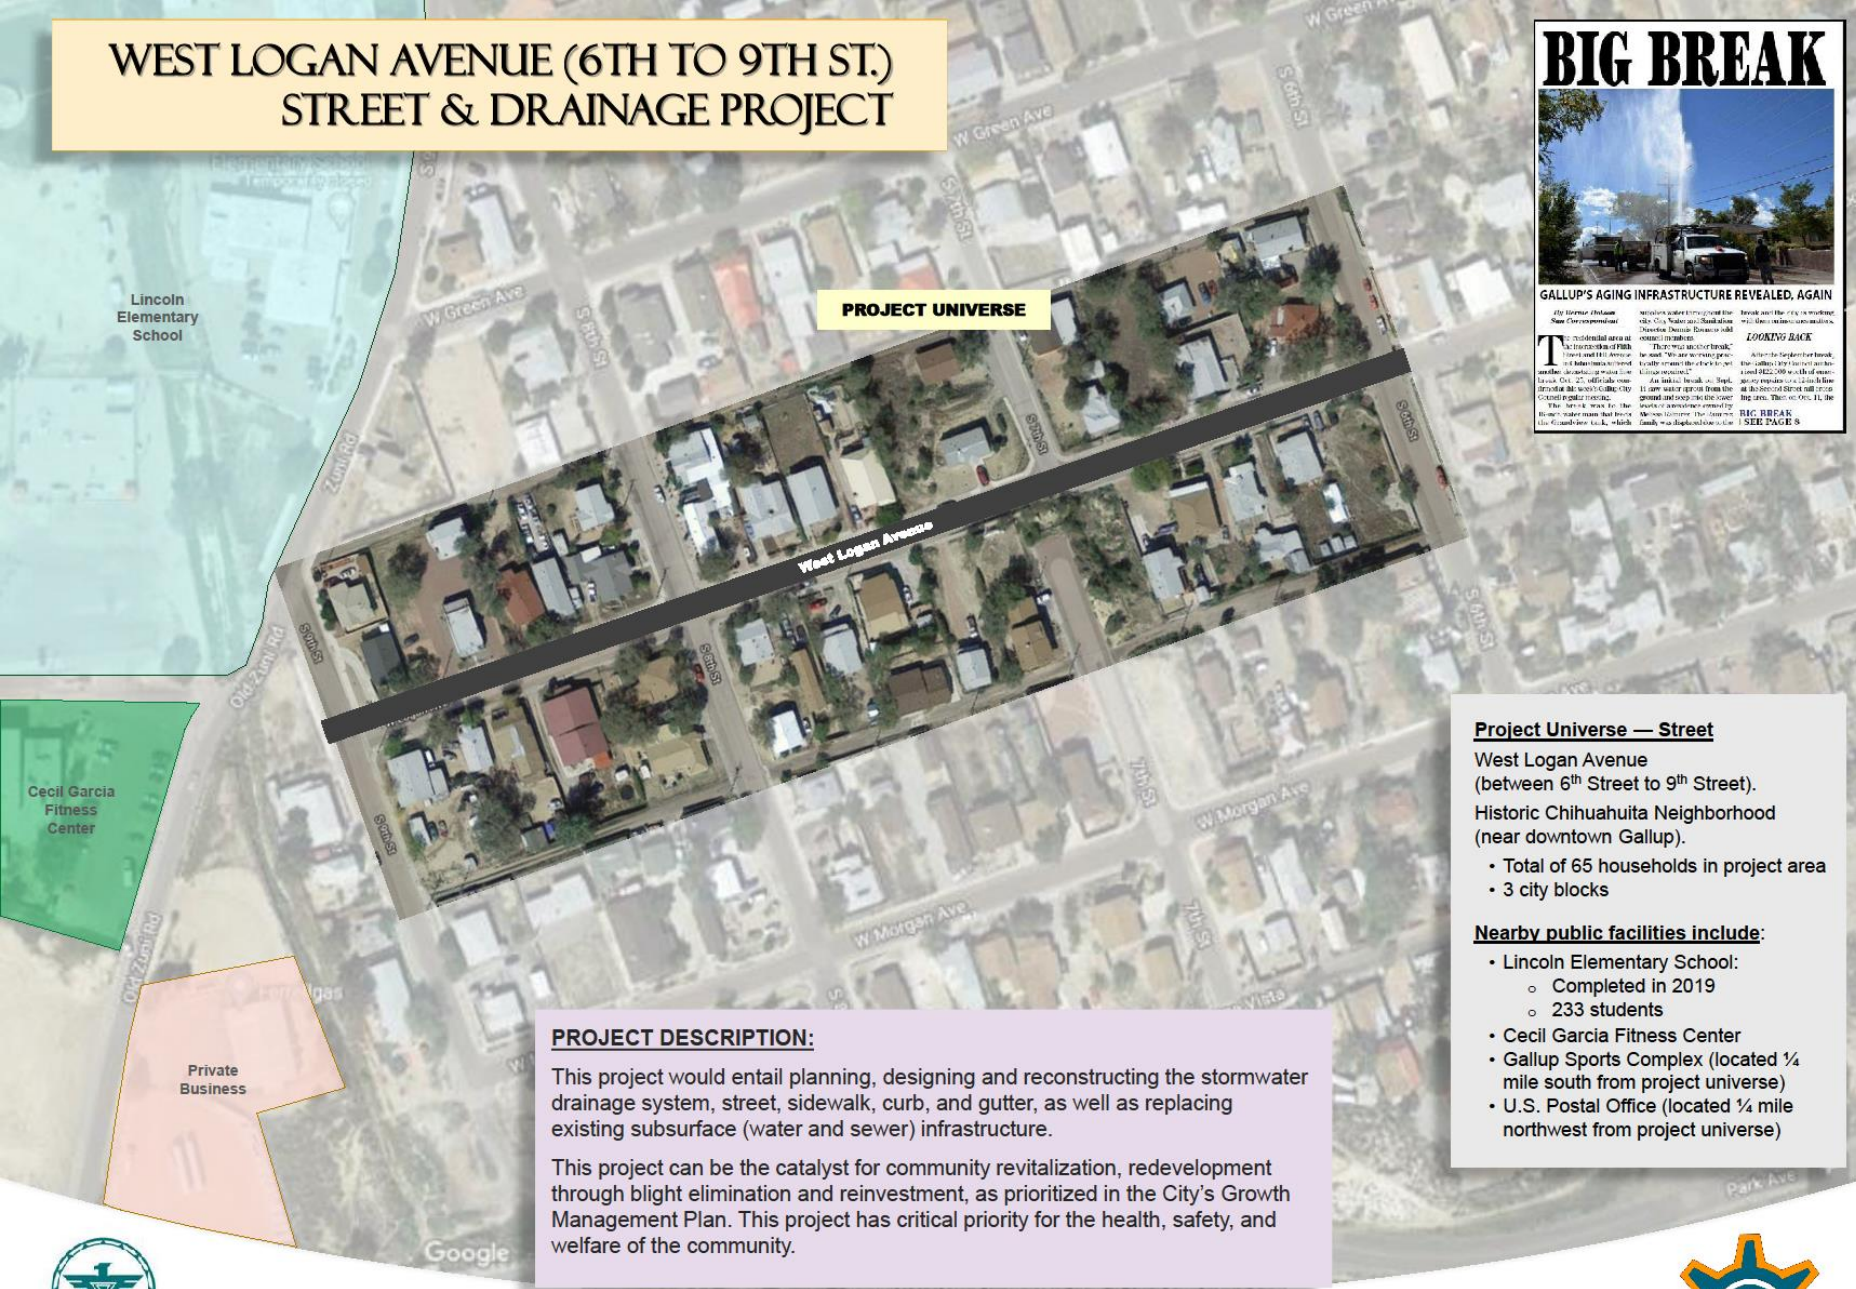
WEST LOGAN AVENUE (6TH TO 9TH ST.)
STREET & DRAINAGE PROJECT

BIG BREAK

GALLUP'S AGING INFRASTRUCTURE REVEALED, AGAIN

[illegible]

LOOKING BACK

BIG BREAK
SEE PAGE 8

PROJECT UNIVERSE

Lincoln Elementary School

Cecil Garcia Fitness Center

Private Business

W Green Ave

W Green Ave

W Green Ave

S 6th St

S 7th St

S 8th St

S 9th St

Zuni Rd

Old Zuni Rd

Old Zuni Rd

West Logan Avenue

7th St

7th St

W Morgan Ave

W Morgan Ave

Park Ave

Google

Project Universe — Street

West Logan Avenue (between 6$^{th}$ Street to 9$^{th}$ Street).

Historic Chihuahuita Neighborhood (near downtown Gallup).

• Total of 65 households in project area
• 3 city blocks

Nearby public facilities include:

• Lincoln Elementary School:
  ◦ Completed in 2019
  ◦ 233 students
• Cecil Garcia Fitness Center
• Gallup Sports Complex (located ¼ mile south from project universe)
• U.S. Postal Office (located ¼ mile northwest from project universe)

PROJECT DESCRIPTION:

This project would entail planning, designing and reconstructing the stormwater drainage system, street, sidewalk, curb, and gutter, as well as replacing existing subsurface (water and sewer) infrastructure.

This project can be the catalyst for community revitalization, redevelopment through blight elimination and reinvestment, as prioritized in the City's Growth Management Plan. This project has critical priority for the health, safety, and welfare of the community.